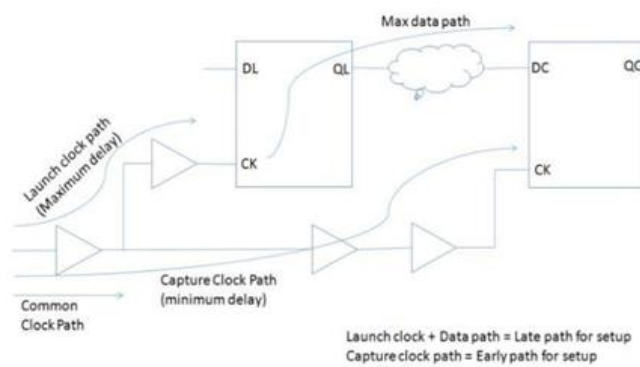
Max data path

DL

QL

DC

QC

Launch clock path (Maximum delay)

CK

CK

Capture Clock Path (minimum delay)

Common Clock Path

Launch clock + Data path = Late path for setup
Capture clock path = Early path for setup